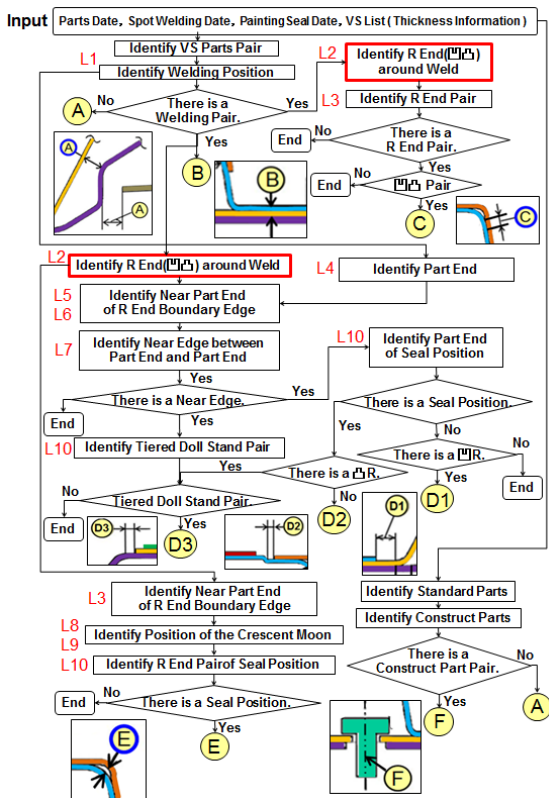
Input Parts Date, Spot Welding Date, Painting Seal Date, VS List ( Thickness Information )

Identify VS Parts Pair

L1 Identify Welding Position

L2 Identify R End(凹凸) around Weld

L3 Identify R End Pair

No There is a Welding Pair. Yes

A

Yes

B

End No There is a R End Pair. Yes

End No 凹凸 Pair Yes

C

A

A

B

C

L2 Identify R End(凹凸) around Weld

L4 Identify Part End

L5 Identify Near Part End
L6 of R End Boundary Edge

L7 Identify Near Edge between Part End and Part End

Yes

End There is a Near Edge. Yes

L10 Identify Part End of Seal Position

There is a Seal Position. No

Yes

There is a 凹R. No

Yes

End

L10 Identify Tiered Doll Stand Pair

Yes

There is a 凸R. No

No Tiered Doll Stand Pair. Yes

End D3 D2 D1

D3 D2 D1

L3 Identify Near Part End of R End Boundary Edge

L8 Identify Position of the Crescent Moon
L9
L10 Identify R End Pairof Seal Position

End No There is a Seal Position. Yes

E

E

Identify Standard Parts

Identify Construct Parts

There is a Construct Part Pair. No

Yes

F

A

F